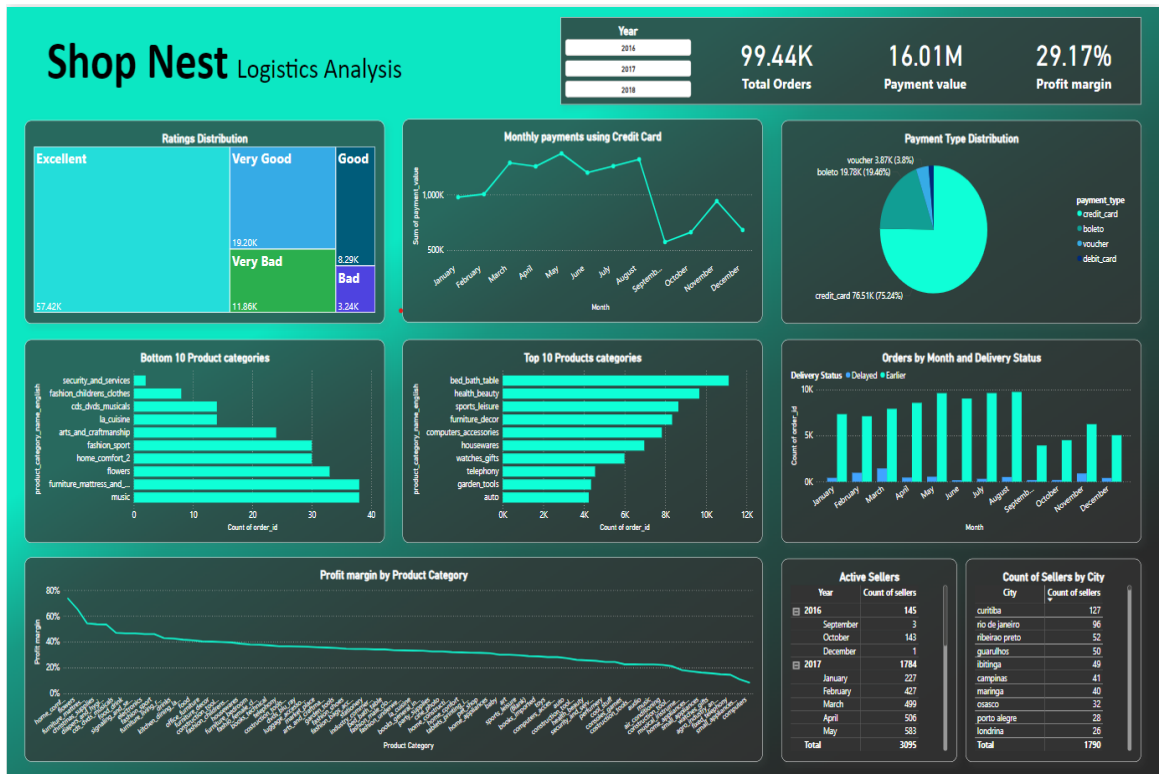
Shop Nest Logistics Analysis

Year
2016
2017
2018

99.44K
Total Orders

16.01M
Payment value

29.17%
Profit margin

Ratings Distribution

Excellent
57.42K
Very Good
19.20K
Good
8.29K
Very Bad
11.86K
Bad
3.24K

Monthly payments using Credit Card

Sum of payment_value
1,000K
500K
January
February
March
April
May
June
July
August
Septemb...
October
November
December
Month

Payment Type Distribution

voucher 3.87K (3.8%)
boleto 19.78K (19.46%)
credit_card 76.51K (75.24%)

payment_type
credit_card
boleto
voucher
debit_card

Bottom 10 Product categories

product_category_name_english
security_and_services
fashion_childrens_clothes
cds_dvds_musicals
la_cuisine
arts_and_craftmanship
fashion_sport
home_comfort_2
flowers
furniture_mattress_and_...
music
0
10
20
30
40
Count of order_id

Top 10 Products categories

product_category_name_english
bed_bath_table
health_beauty
sports_leisure
furniture_decor
computers_accessories
housewares
watches_gifts
telephony
garden_tools
auto
0K
2K
4K
6K
8K
10K
12K
Count of order_id

Orders by Month and Delivery Status

Delivery Status ● Delayed ● Earlier
Count of order_id
10K
5K
0K
January
February
March
April
May
June
July
August
Septemb...
October
November
December
Month

Profit margin by Product Category

Profit margin
80%
60%
40%
20%
0%
Product Category

Active Sellers

| Year | Count of sellers |
|---|---|
| ⊟ 2016 | 145 |
| September | 3 |
| October | 143 |
| December | 1 |
| ⊟ 2017 | 1784 |
| January | 227 |
| February | 427 |
| March | 499 |
| April | 506 |
| May | 583 |
| Total | 3095 |

Count of Sellers by City

| City | Count of sellers |
|---|---|
| curitiba | 127 |
| rio de janeiro | 96 |
| ribeirao preto | 52 |
| guarulhos | 50 |
| ibitinga | 49 |
| campinas | 41 |
| maringa | 40 |
| osasco | 32 |
| porto alegre | 28 |
| londrina | 26 |
| Total | 1790 |